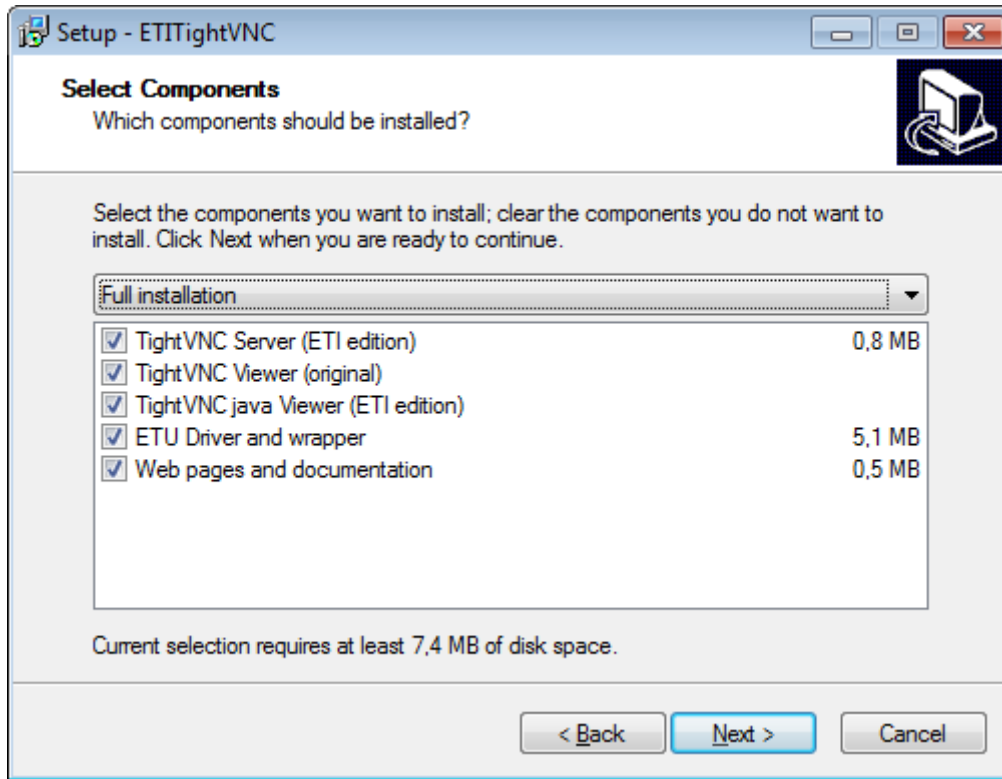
Setup - ETITightVNC

**Select Components**
Which components should be installed?

Select the components you want to install; clear the components you do not want to install. Click Next when you are ready to continue.

Full installation

| | |
|---|---|
| TightVNC Server (ETI edition) | 0,8 MB |
| TightVNC Viewer (original) | |
| TightVNC java Viewer (ETI edition) | |
| ETU Driver and wrapper | 5,1 MB |
| Web pages and documentation | 0,5 MB |

Current selection requires at least 7,4 MB of disk space.

< Back   Next >   Cancel